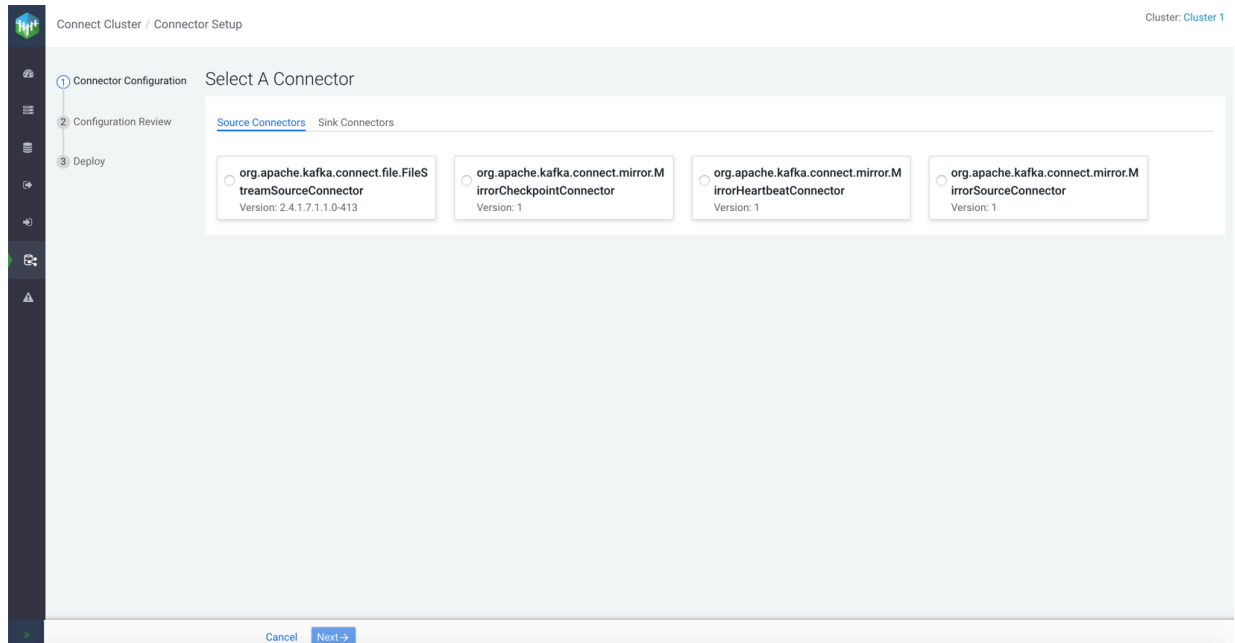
Connect Cluster / Connector Setup

Cluster: Cluster 1

1 Connector Configuration
2 Configuration Review
3 Deploy

Select A Connector

Source Connectors Sink Connectors

org.apache.kafka.connect.file.FileStreamSourceConnector
Version: 2.4.1.7.1.1.0-413

org.apache.kafka.connect.mirror.MirrorCheckpointConnector
Version: 1

org.apache.kafka.connect.mirror.MirrorHeartbeatConnector
Version: 1

org.apache.kafka.connect.mirror.MirrorSourceConnector
Version: 1

Cancel Next→